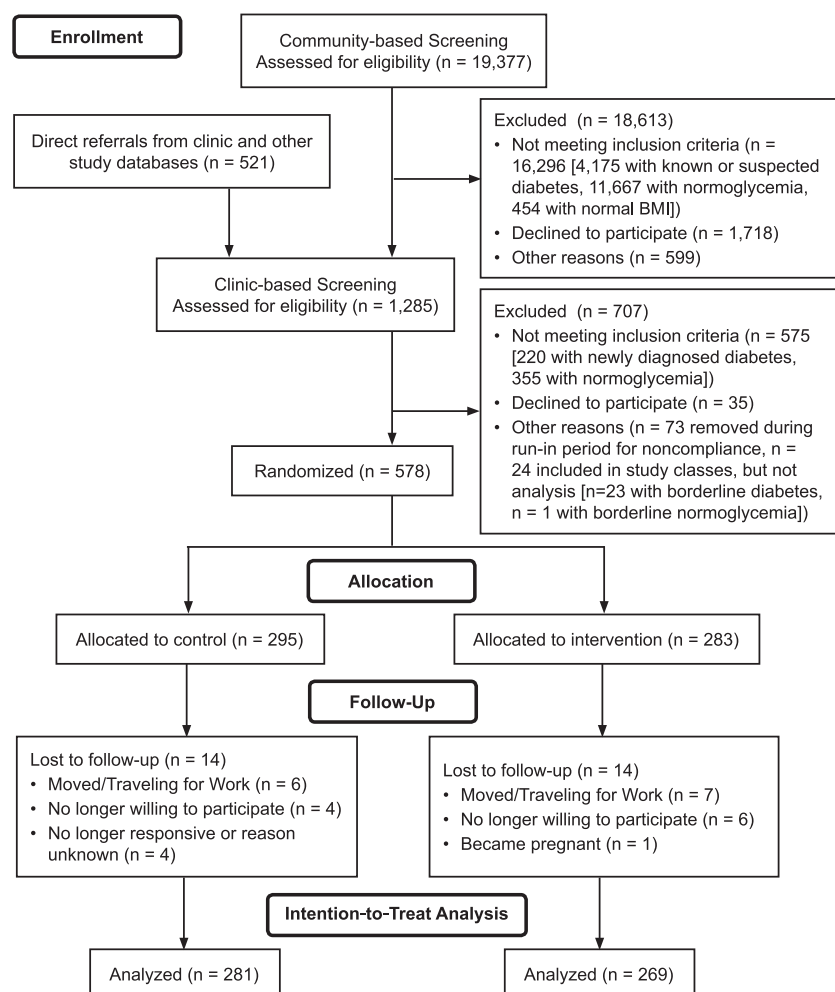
Enrollment

Community-based Screening
Assessed for eligibility (n = 19,377)

Direct referrals from clinic and other study databases (n = 521)

Excluded (n = 18,613)
• Not meeting inclusion criteria (n = 16,296 [4,175 with known or suspected diabetes, 11,667 with normoglycemia, 454 with normal BMI])
• Declined to participate (n = 1,718)
• Other reasons (n = 599)

Clinic-based Screening
Assessed for eligibility (n = 1,285)

Excluded (n = 707)
• Not meeting inclusion criteria (n = 575 [220 with newly diagnosed diabetes, 355 with normoglycemia])
• Declined to participate (n = 35)
• Other reasons (n = 73 removed during run-in period for noncompliance, n = 24 included in study classes, but not analysis [n=23 with borderline diabetes, n = 1 with borderline normoglycemia])

Randomized (n = 578)

Allocation

Allocated to control (n = 295)

Allocated to intervention (n = 283)

Follow-Up

Lost to follow-up (n = 14)
• Moved/Traveling for Work (n = 6)
• No longer willing to participate (n = 4)
• No longer responsive or reason unknown (n = 4)

Lost to follow-up (n = 14)
• Moved/Traveling for Work (n = 7)
• No longer willing to participate (n = 6)
• Became pregnant (n = 1)

Intention-to-Treat Analysis

Analyzed (n = 281)

Analyzed (n = 269)